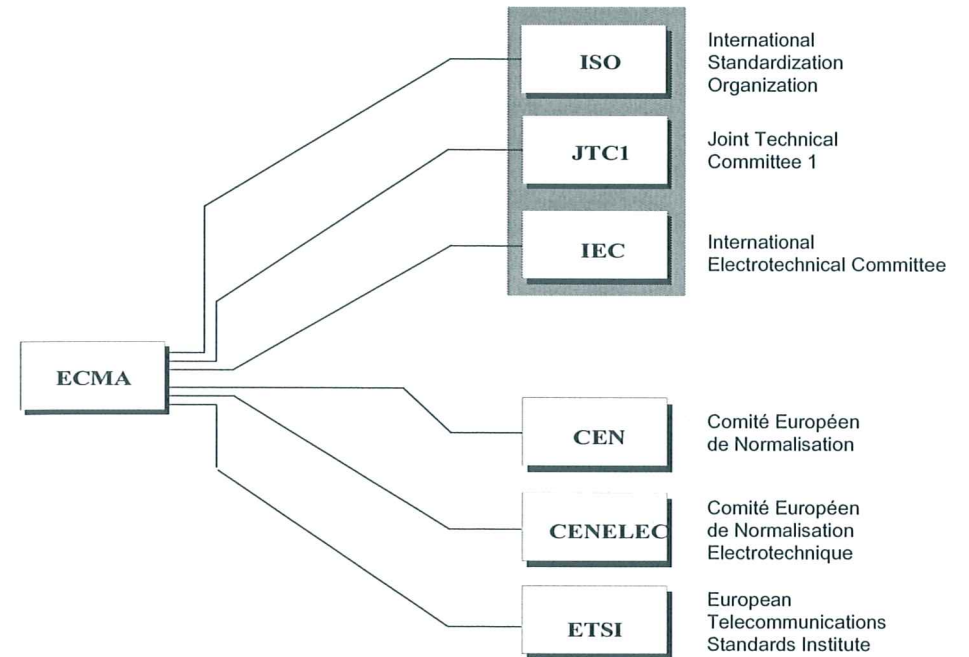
ISO

International Standardization Organization

JTC1

Joint Technical Committee 1

IEC

International Electrotechnical Committee

ECMA

CEN

Comité Européen de Normalisation

CENELEC

Comité Européen de Normalisation Electrotechnique

ETSI

European Telecommunications Standards Institute